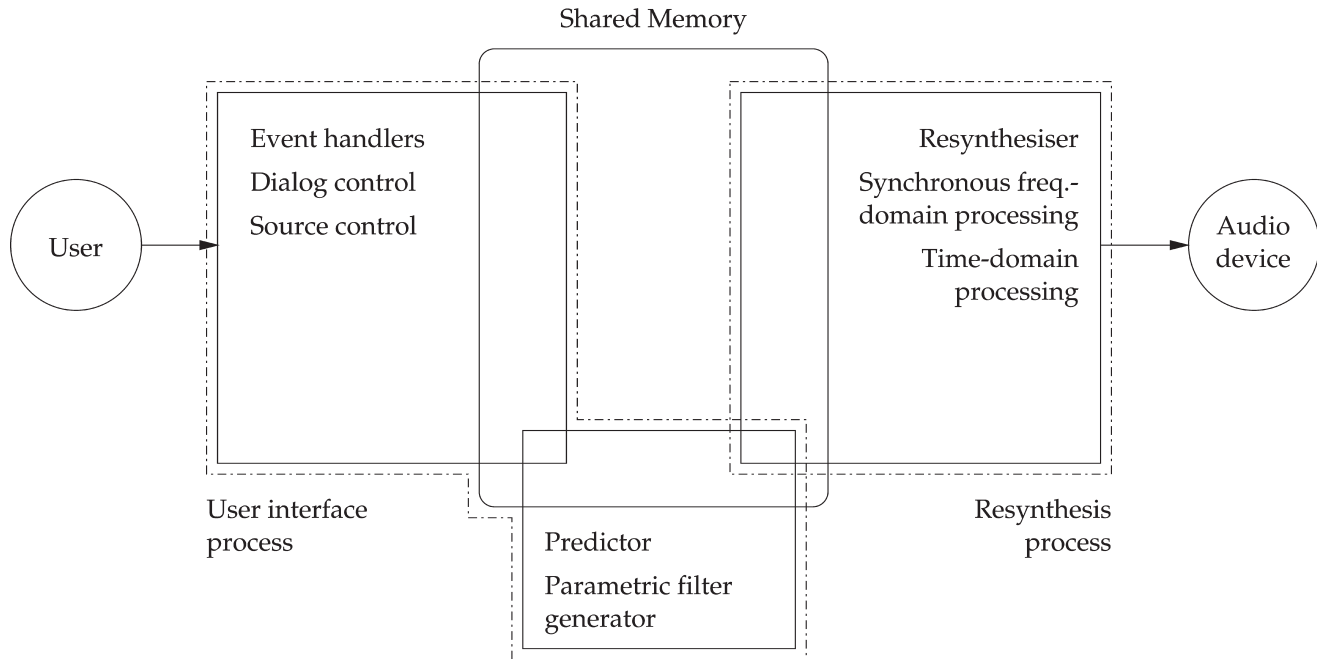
Shared Memory

User

Event handlers
Dialog control
Source control

Resynthesiser
Synchronous freq.-domain processing
Time-domain processing

Audio device

User interface process

Predictor
Parametric filter generator

Resynthesis process